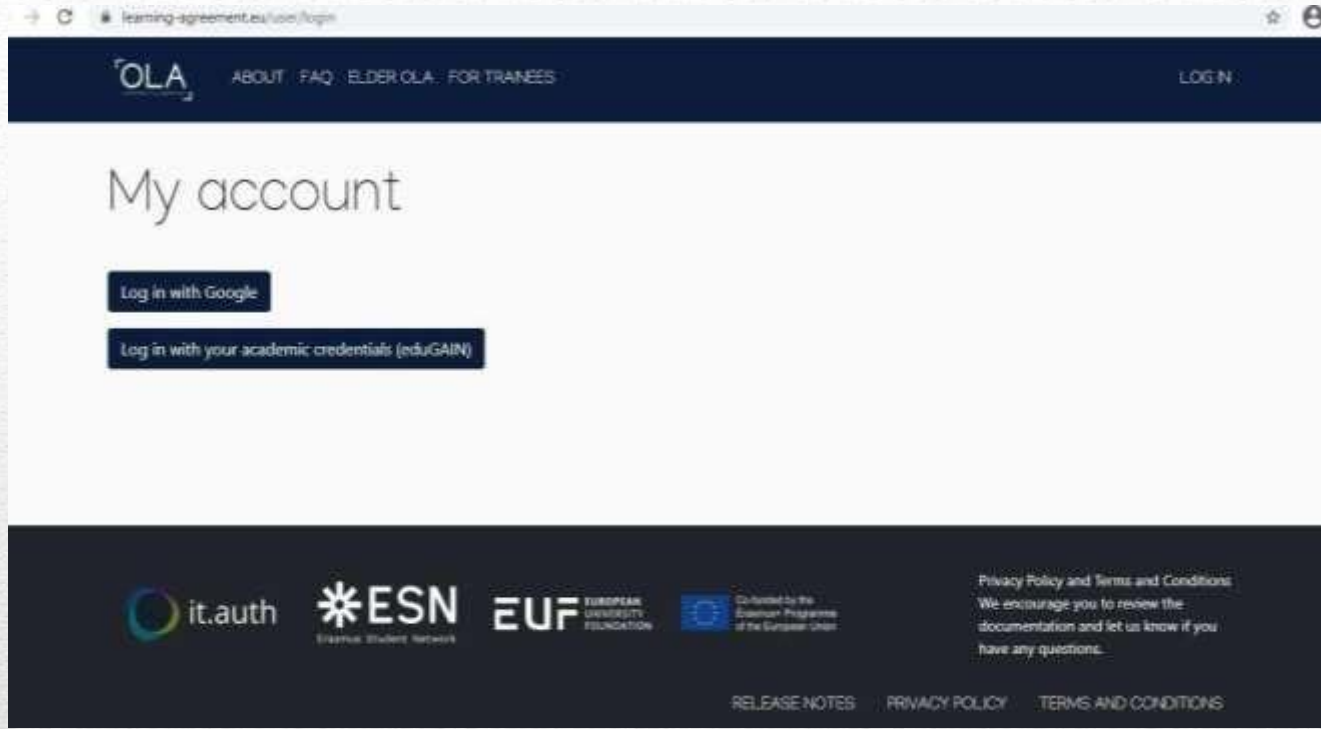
learning-agreement.eu/user/login

OLA ABOUT FAQ ELDER OLA FOR TRAINEES LOG IN

My account

Log in with Google

Log in with your academic credentials (eduGAIN)

it.auth ESN Erasmus Student Network EUF EUROPEAN UNIVERSITY FOUNDATION Co-funded by the Erasmus+ Programme of the European Union

Privacy Policy and Terms and Conditions
We encourage you to review the documentation and let us know if you have any questions.

RELEASE NOTES PRIVACY POLICY TERMS AND CONDITIONS